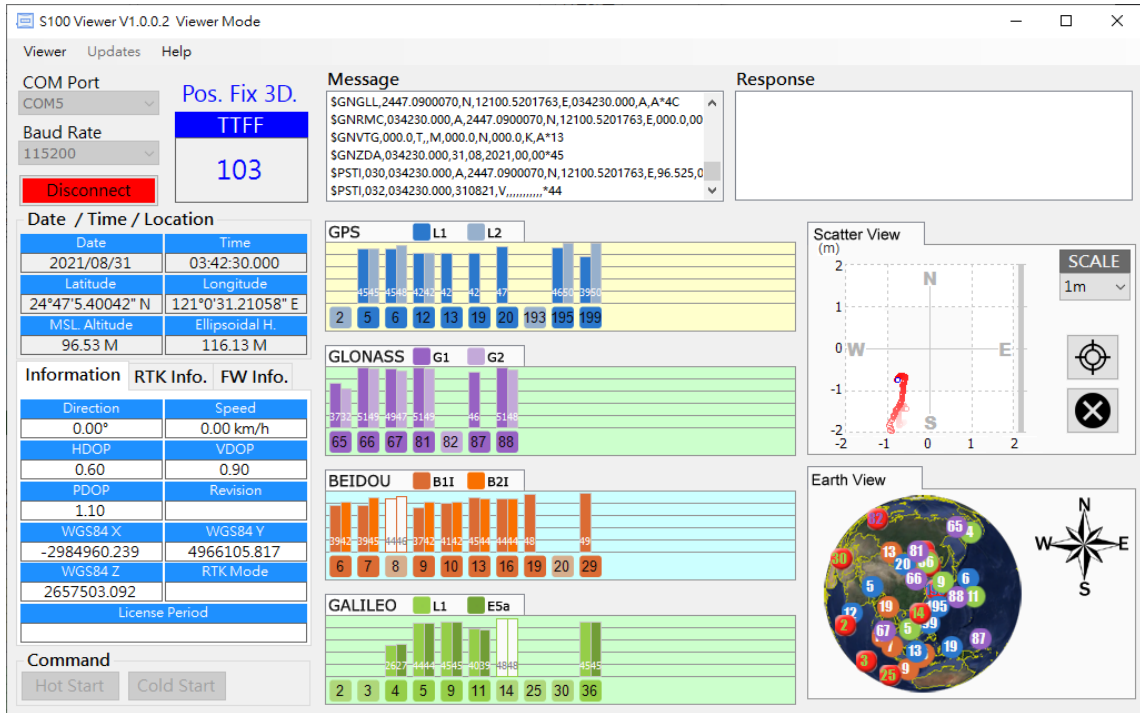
S100 Viewer V1.0.0.2 Viewer Mode

Viewer Updates Help

COM Port
COM5
Baud Rate
115200
Disconnect

Pos. Fix 3D.
TTFF
103

Message
$GNGLL,2447.0900070,N,12100.5201763,E,034230.000,A,A*4C
$GNRMC,034230.000,A,2447.0900070,N,12100.5201763,E,000.0,00
$GNVTG,000.0,T,,M,000.0,N,000.0,K,A*13
$GNZDA,034230.000,31,08,2021,00,00*45
$PSTI,030,034230.000,A,2447.0900070,N,12100.5201763,E,96.525,0
$PSTI,032,034230.000,310821,V,,,,,,,,,,*44

Response

Date / Time / Location

| Date | Time |
|---|---|
| 2021/08/31 | 03:42:30.000 |
| Latitude | Longitude |
| 24°47'5.40042" N | 121°0'31.21058" E |
| MSL. Altitude | Ellipsoidal H. |
| 96.53 M | 116.13 M |

Information RTK Info. FW Info.

| Direction | Speed |
|---|---|
| 0.00° | 0.00 km/h |
| HDOP | VDOP |
| 0.60 | 0.90 |
| PDOP | Revision |
| 1.10 | |
| WGS84 X | WGS84 Y |
| -2984960.239 | 4966105.817 |
| WGS84 Z | RTK Mode |
| 2657503.092 | |

License Period

Command
Hot Start Cold Start

GPS L1 L2
45 45 45 48 42 42 42 42 47 46 50 39 50
2 5 6 12 13 19 20 193 195 199

GLONASS G1 G2
37 32 51 49 49 47 51 49 46 51 48
65 66 67 81 82 87 88

BEIDOU B1I B2I
39 42 39 45 44 46 37 42 41 42 45 44 44 44 48 49
6 7 8 9 10 13 16 19 20 29

GALILEO L1 E5a
26 27 44 44 45 45 40 39 48 48 45 45
2 3 4 5 9 11 14 25 30 36

Scatter View
(m)
2 1 0 -1 -2
-2 -1 0 1 2
N W E S

SCALE
1m

Earth View
N W E S
82 65 4 30 13 81 20 6 36 5 66 9 6 88 11 12 19 14 195 2 39 67 5 13 19 87 3 7 9 25